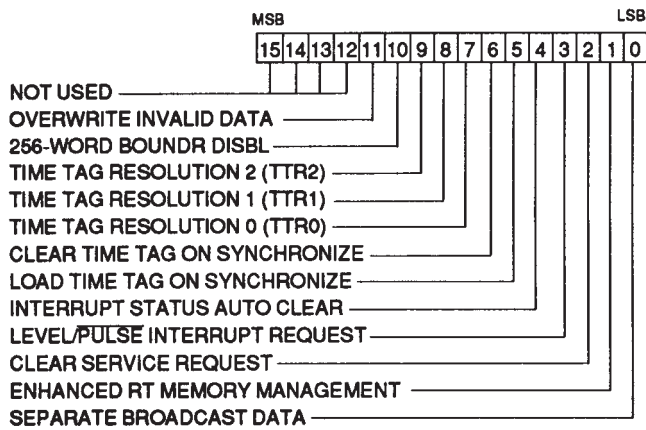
MSB

LSB

| 15 | 14 | 13 | 12 | 11 | 10 | 9 | 8 | 7 | 6 | 5 | 4 | 3 | 2 | 1 | 0 |
|---|---|---|---|---|---|---|---|---|---|---|---|---|---|---|---|

NOT USED
OVERWRITE INVALID DATA
256-WORD BOUNDR DISBL
TIME TAG RESOLUTION 2 (TTR2)
TIME TAG RESOLUTION 1 (TTR1)
TIME TAG RESOLUTION 0 (TTR0)
CLEAR TIME TAG ON SYNCHRONIZE
LOAD TIME TAG ON SYNCHRONIZE
INTERRUPT STATUS AUTO CLEAR
LEVEL/$\overline{\text{PULSE}}$ INTERRUPT REQUEST
CLEAR SERVICE REQUEST
ENHANCED RT MEMORY MANAGEMENT
SEPARATE BROADCAST DATA